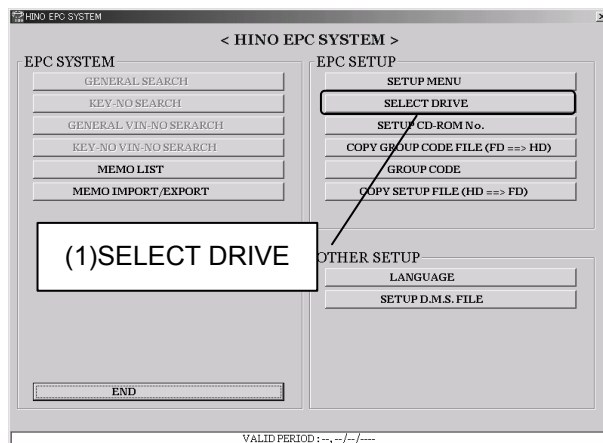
HINO EPC SYSTEM

< HINO EPC SYSTEM >

EPC SYSTEM

GENERAL SEARCH

KEY-NO SEARCH

GENERAL VIN-NO SERARCH

KEY-NO VIN-NO SERARCH

MEMO LIST

MEMO IMPORT/EXPORT

END

EPC SETUP

SETUP MENU

SELECT DRIVE

SETUP CD-ROM No.

COPY GROUP CODE FILE (FD ==> HD)

GROUP CODE

COPY SETUP FILE (HD ==> FD)

(1)SELECT DRIVE

OTHER SETUP

LANGUAGE

SETUP D.M.S. FILE

VALID PERIOD : --, --/--/----